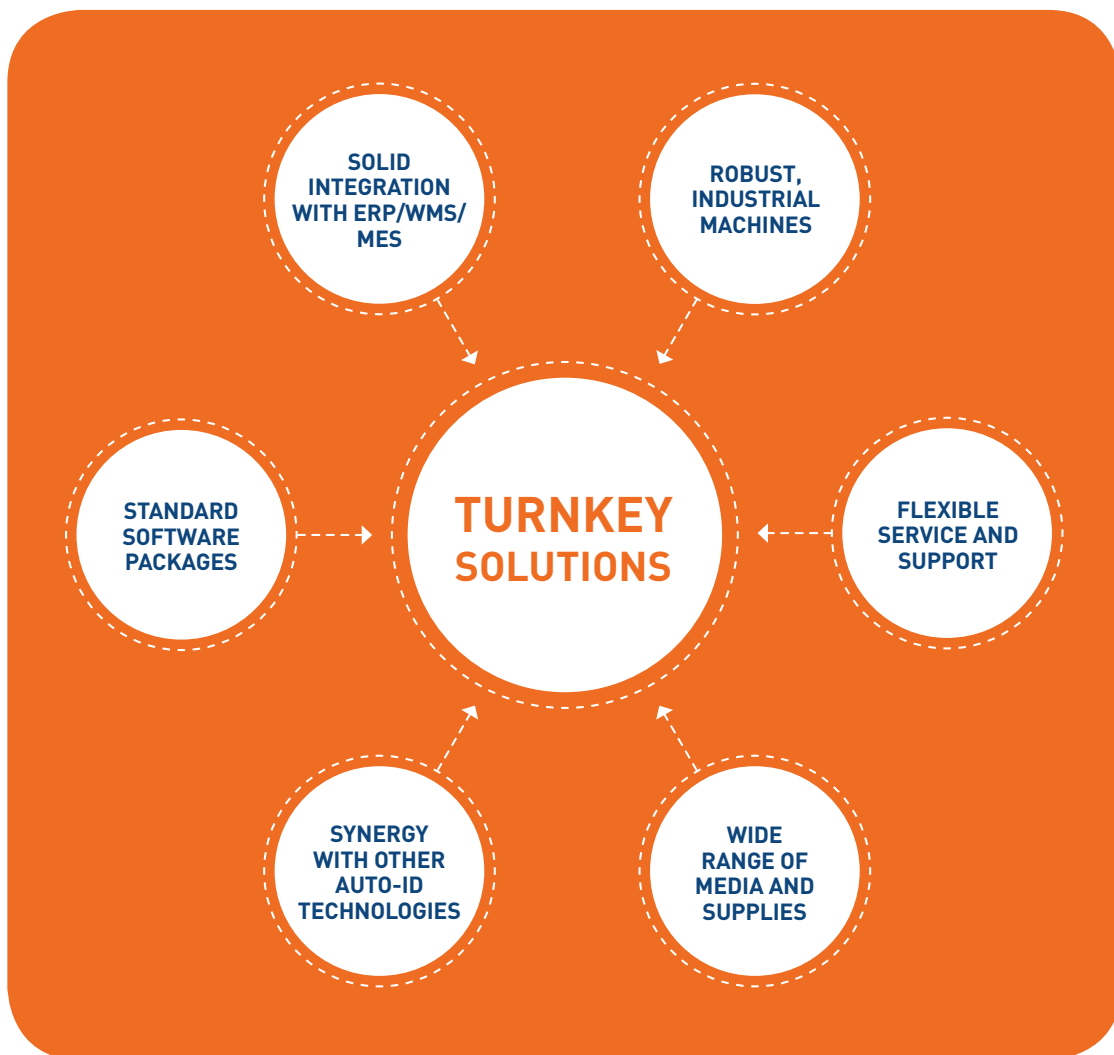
SOLID INTEGRATION WITH ERP/WMS/ MES

ROBUST, INDUSTRIAL MACHINES

STANDARD SOFTWARE PACKAGES

TURNKEY SOLUTIONS

FLEXIBLE SERVICE AND SUPPORT

SYNERGY WITH OTHER AUTO-ID TECHNOLOGIES

WIDE RANGE OF MEDIA AND SUPPLIES